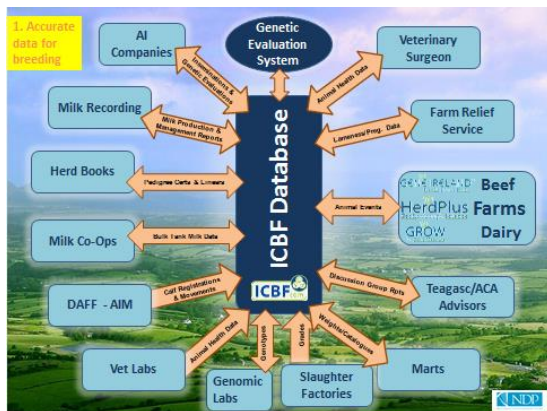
1. Accurate data for breeding

Genetic Evaluation System

AI Companies

Inseminations & Genetic Evaluations

Veterinary Surgeon

Animal Health Data

Milk Recording

Milk Production & Management Reports

Farm Relief Service

Lameness/Preg. Data

ICBF Database

Herd Books

Pedigree Certs & Linears

GENE IRELAND HerdPlus GROW

Beef Farms Dairy

Animal Events

Milk Co-Ops

Bulk tank Milk Data

DAFF - AIM

Calf Registrations & Movements

ICBF

Discussion Group Rpts

Teagasc/ACA Advisors

Animal Health Data

Genotypes

Grades

Weights/Catalogues

Vet Labs

Genomic Labs

Slaughter Factories

Marts

NDP